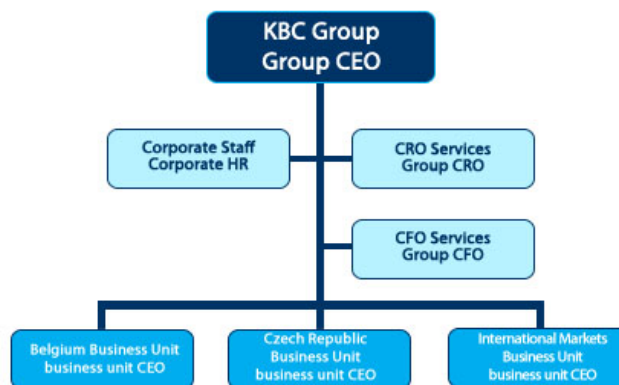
KBC Group
Group CEO

Corporate Staff
Corporate HR

CRO Services
Group CRO

CFO Services
Group CFO

Belgium Business Unit
business unit CEO

Czech Republic
Business Unit
business unit CEO

International Markets
Business Unit
business unit CEO